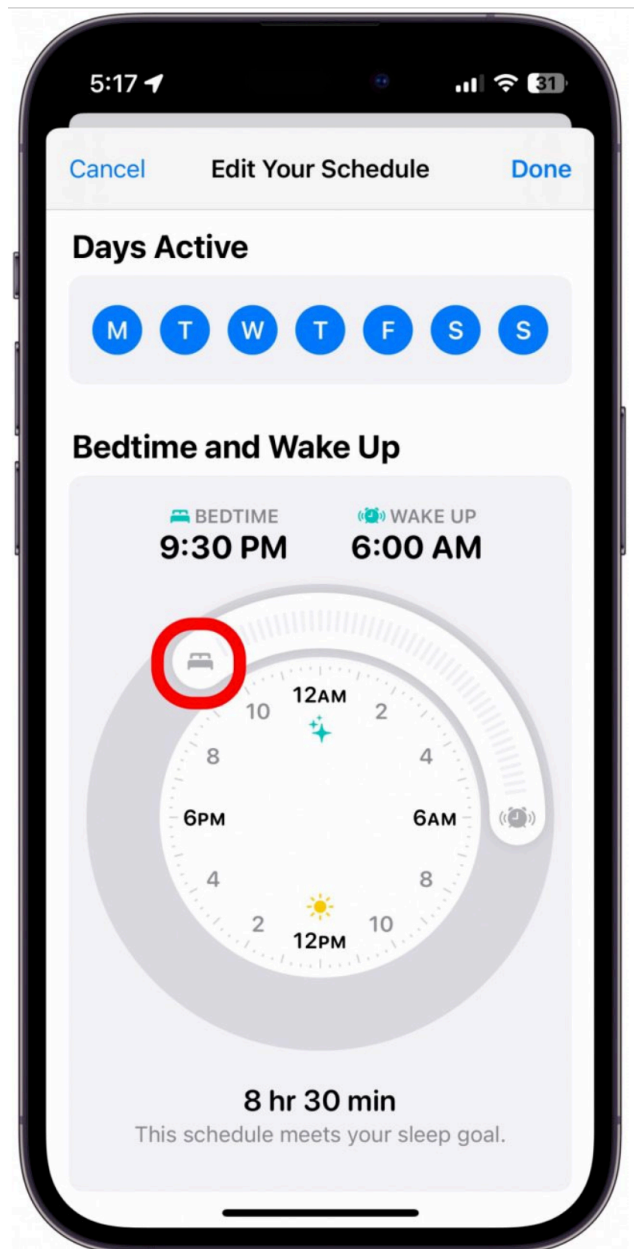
5:17

31

Cancel Edit Your Schedule Done

Days Active

M T W T F S S

Bedtime and Wake Up

BEDTIME
9:30 PM

WAKE UP
6:00 AM

12AM
2
4
6AM
8
10
12PM
2
4
6PM
8
10

8 hr 30 min
This schedule meets your sleep goal.